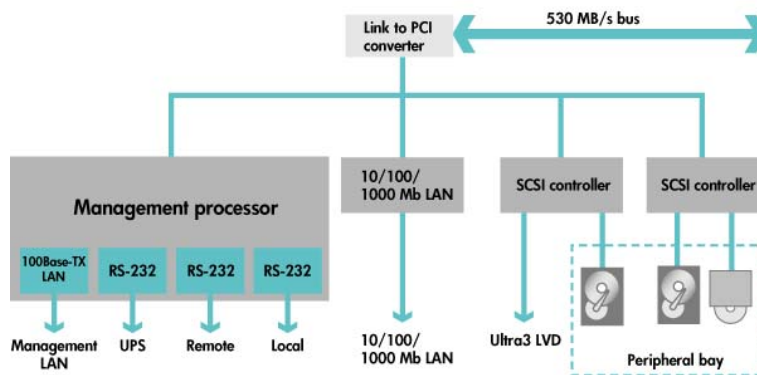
Link to PCI converter

530 MB/s bus

Management processor

100Base-TX LAN

RS-232

RS-232

RS-232

10/100/ 1000 Mb LAN

SCSI controller

SCSI controller

Management LAN

UPS

Remote

Local

10/100/ 1000 Mb LAN

Ultra3 LVD

Peripheral bay